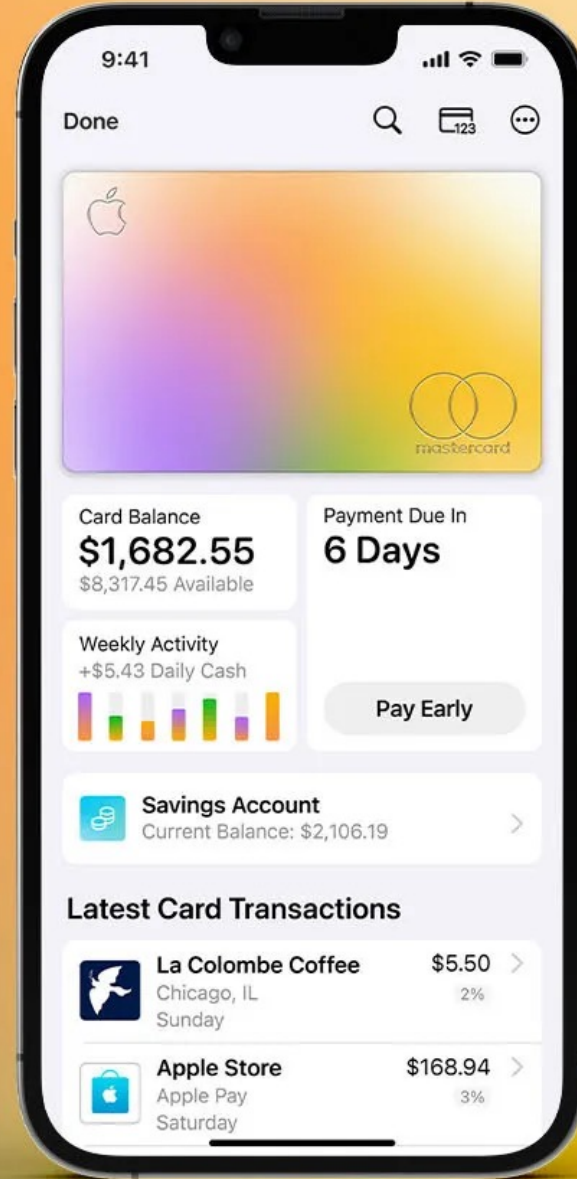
9:41

Done

123

mastercard

Card Balance
$1,682.55
$8,317.45 Available

Payment Due In
6 Days

Weekly Activity
+$5.43 Daily Cash

Pay Early

Savings Account
Current Balance: $2,106.19

Latest Card Transactions

La Colombe Coffee
Chicago, IL
Sunday
$5.50
2%

Apple Store
Apple Pay
Saturday
$168.94
3%